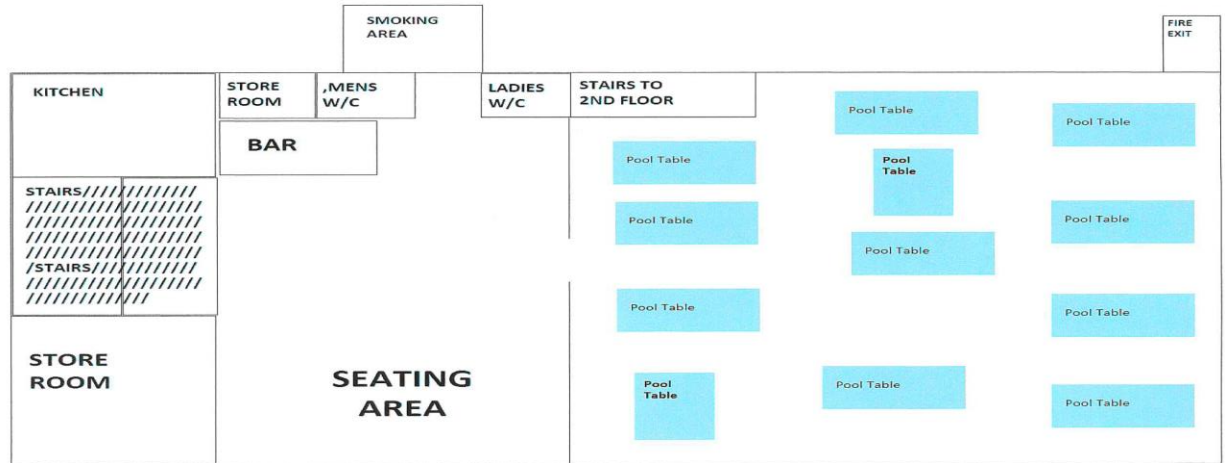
SMOKING AREA

FIRE EXIT

KITCHEN

STORE ROOM

,MENS W/C

LADIES W/C

STAIRS TO 2ND FLOOR

BAR

STAIRS//////////////
////////////////////
////////////////////
////////////////////
////////////////////
/STAIRS/////////////
////////////////////
//////////////

STORE ROOM

SEATING AREA

Pool Table

Pool Table

Pool Table

Pool Table

Pool Table

Pool Table

Pool Table

Pool Table

Pool Table

Pool Table

Pool Table

Pool Table